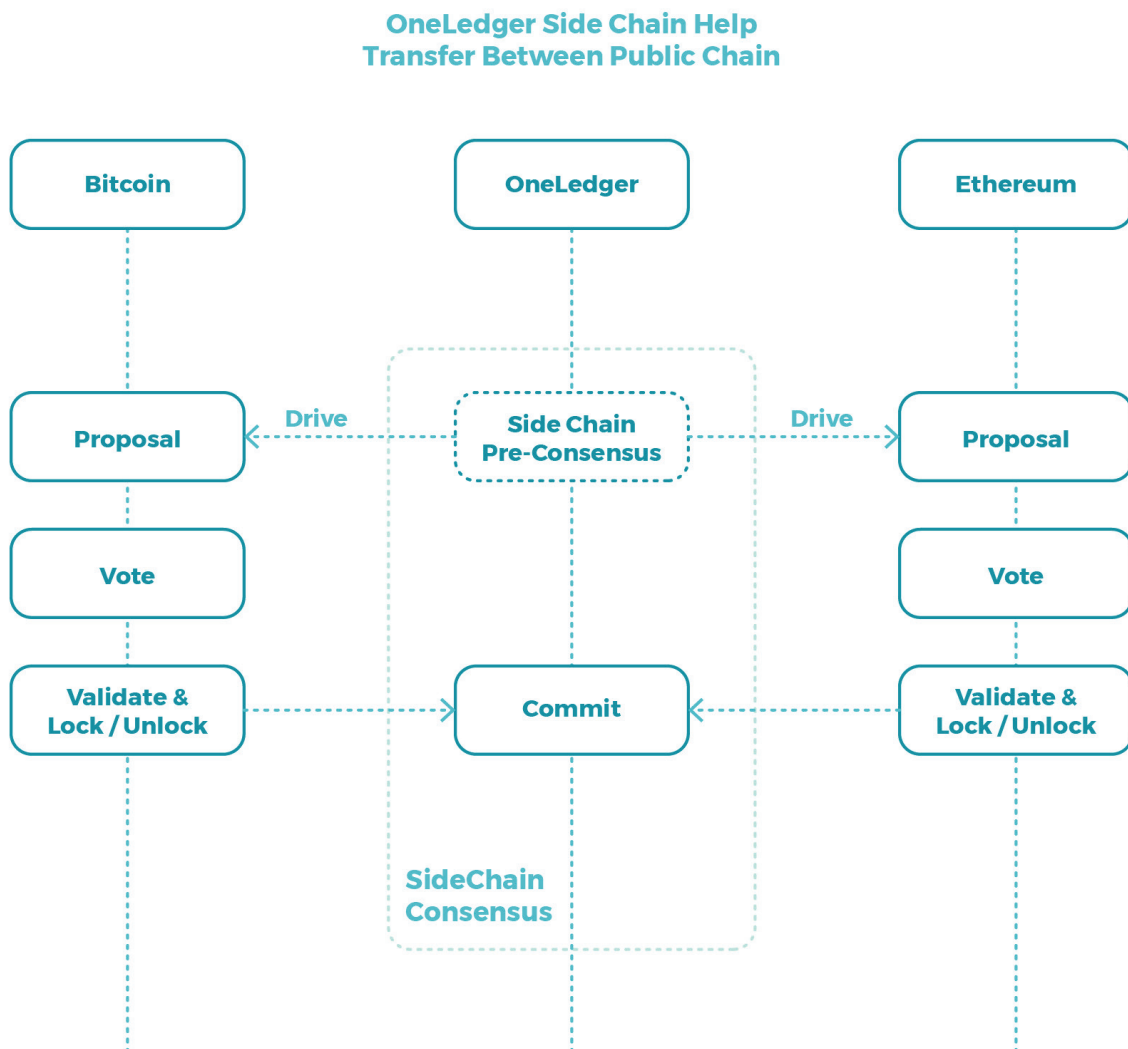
OneLedger Side Chain Help
Transfer Between Public Chain

Bitcoin

OneLedger

Ethereum

Drive

Side Chain
Pre-Consensus

Drive

Proposal

Proposal

Vote

Vote

Validate &
Lock / Unlock

Commit

Validate &
Lock / Unlock

SideChain
Consensus